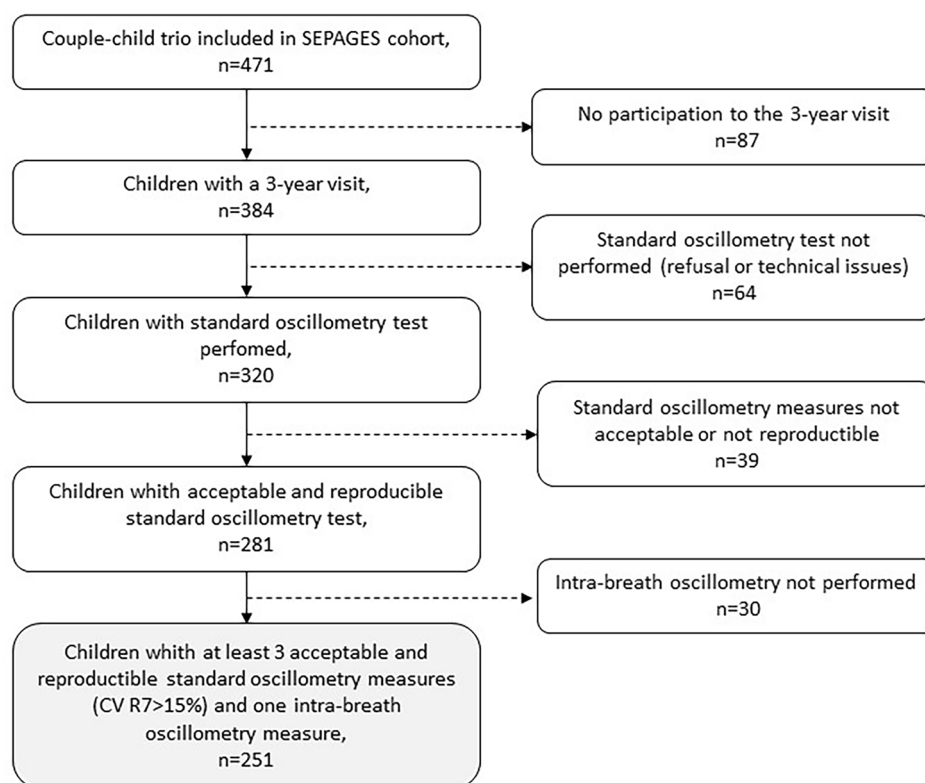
Couple-child trio included in SEPAGES cohort, n=471

No participation to the 3-year visit n=87

Children with a 3-year visit, n=384

Standard oscillometry test not performed (refusal or technical issues) n=64

Children with standard oscillometry test perfomed, n=320

Standard oscillometry measures not acceptable or not reproductible n=39

Children whith acceptable and reproducible standard oscillometry test, n=281

Intra-breath oscillometry not performed n=30

Children whith at least 3 acceptable and reproductible standard oscillometry measures (CV R7>15%) and one intra-breath oscillometry measure, n=251